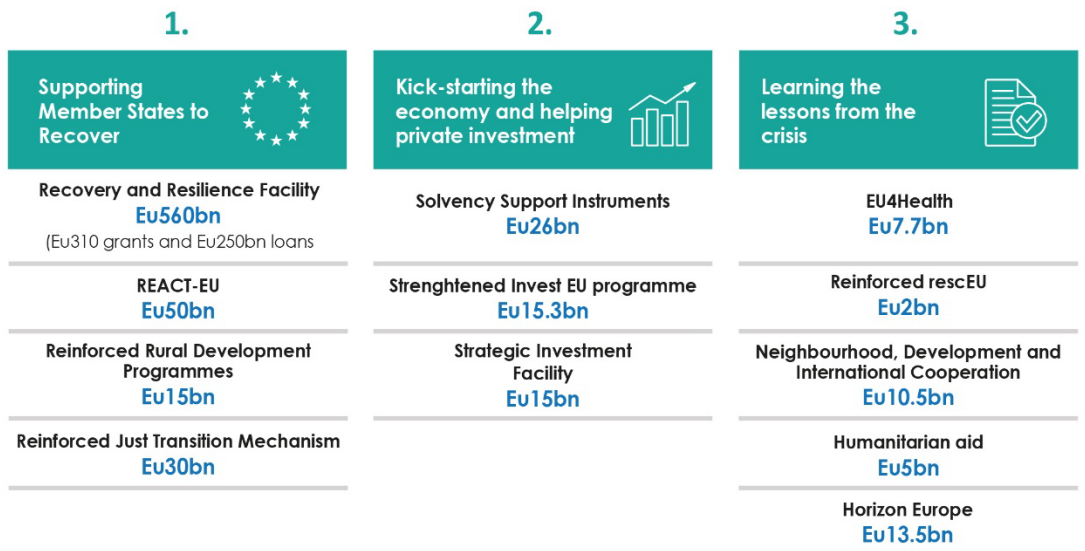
1.

Supporting Member States to Recover

Recovery and Resilience Facility
Eu560bn
(Eu310 grants and Eu250bn loans

REACT-EU
Eu50bn

Reinforced Rural Development Programmes
Eu15bn

Reinforced Just Transition Mechanism
Eu30bn

2.

Kick-starting the economy and helping private investment

Solvency Support Instruments
Eu26bn

Strenghtened Invest EU programme
Eu15.3bn

Strategic Investment Facility
Eu15bn

3.

Learning the lessons from the crisis

EU4Health
Eu7.7bn

Reinforced rescEU
Eu2bn

Neighbourhood, Development and International Cooperation
Eu10.5bn

Humanitarian aid
Eu5bn

Horizon Europe
Eu13.5bn